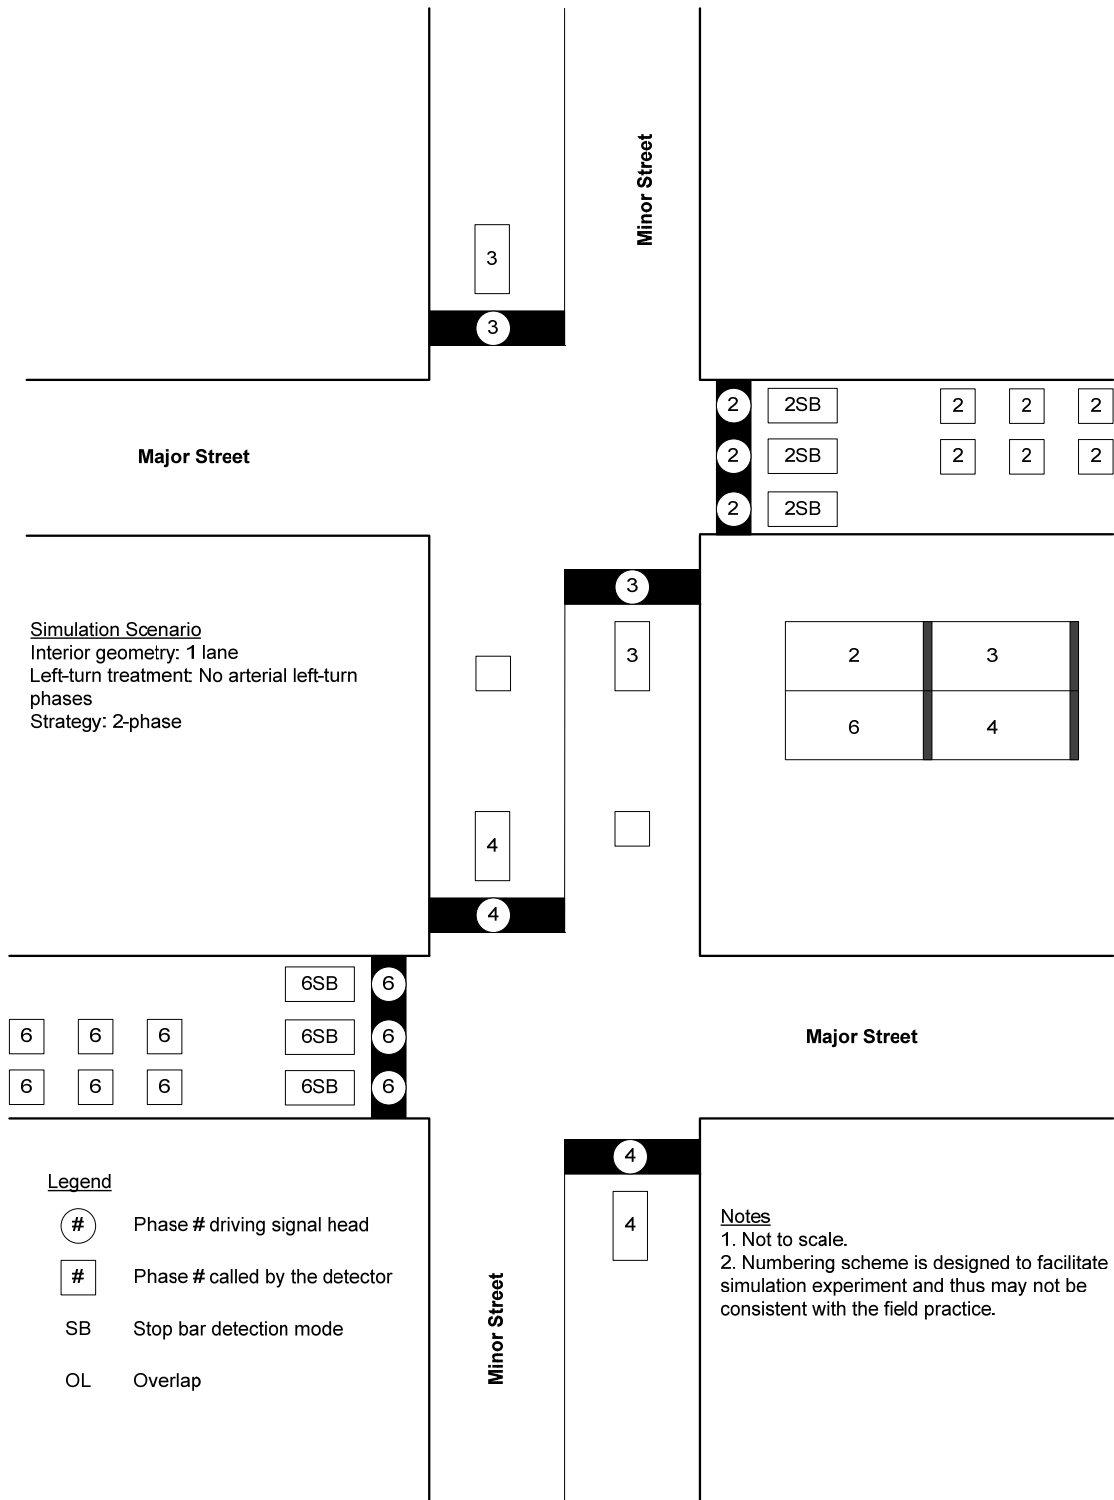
Minor Street

3

3

2 2SB 2 2 2

2 2SB 2 2 2

2 2SB

Major Street

3

Simulation Scenario
Interior geometry: **1** lane
Left-turn treatment: No arterial left-turn phases
Strategy: 2-phase

3

| 2 | 3 |
|---|---|
| 6 | 4 |

4

4

6SB 6

6 6 6 6SB 6

6 6 6 6SB 6

Major Street

4

4

Legend

# Phase # driving signal head

# Phase # called by the detector

SB Stop bar detection mode

OL Overlap

Minor Street

Notes
1. Not to scale.
2. Numbering scheme is designed to facilitate simulation experiment and thus may not be consistent with the field practice.